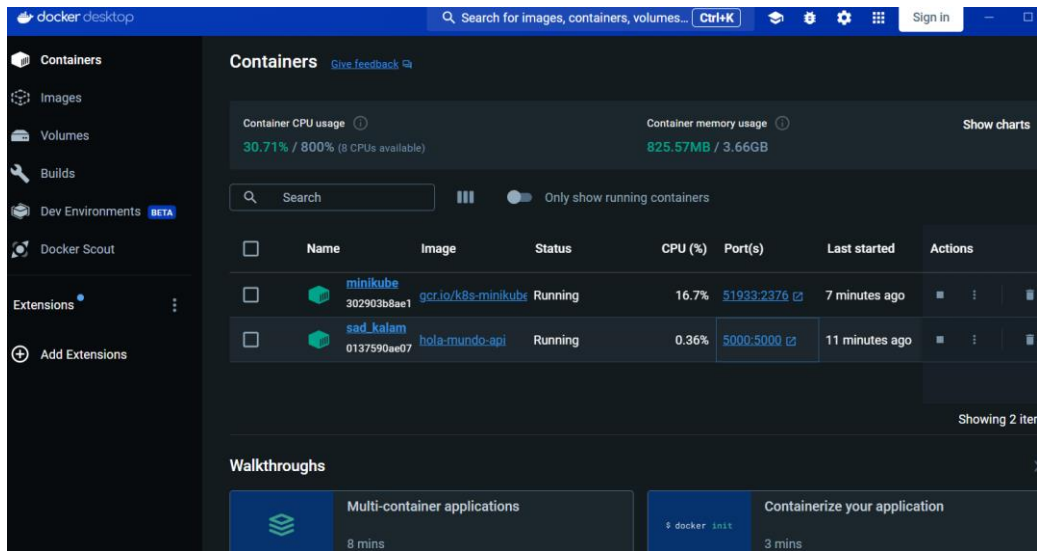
docker desktop

Search for images, containers, volumes... Ctrl+K

Sign in

Containers
Images
Volumes
Builds
Dev Environments BETA
Docker Scout

Extensions

Add Extensions

Containers Give feedback

Container CPU usage
30.71% / 800% (8 CPUs available)

Container memory usage
825.57MB / 3.66GB

Show charts

Search

Only show running containers

| | Name | Image | Status | CPU (%) | Port(s) | Last started | Actions |
|---|---|---|---|---|---|---|---|
| | minikube 302903b8ae1 | gcr.io/k8s-minikube | Running | 16.7% | 51933:2376 | 7 minutes ago | |
| | sad_kalam 0137590ae07 | hola-mundo-api | Running | 0.36% | 5000:5000 | 11 minutes ago | |

Showing 2 iter

Walkthroughs

Multi-container applications
8 mins

$ docker init

Containerize your application
3 mins